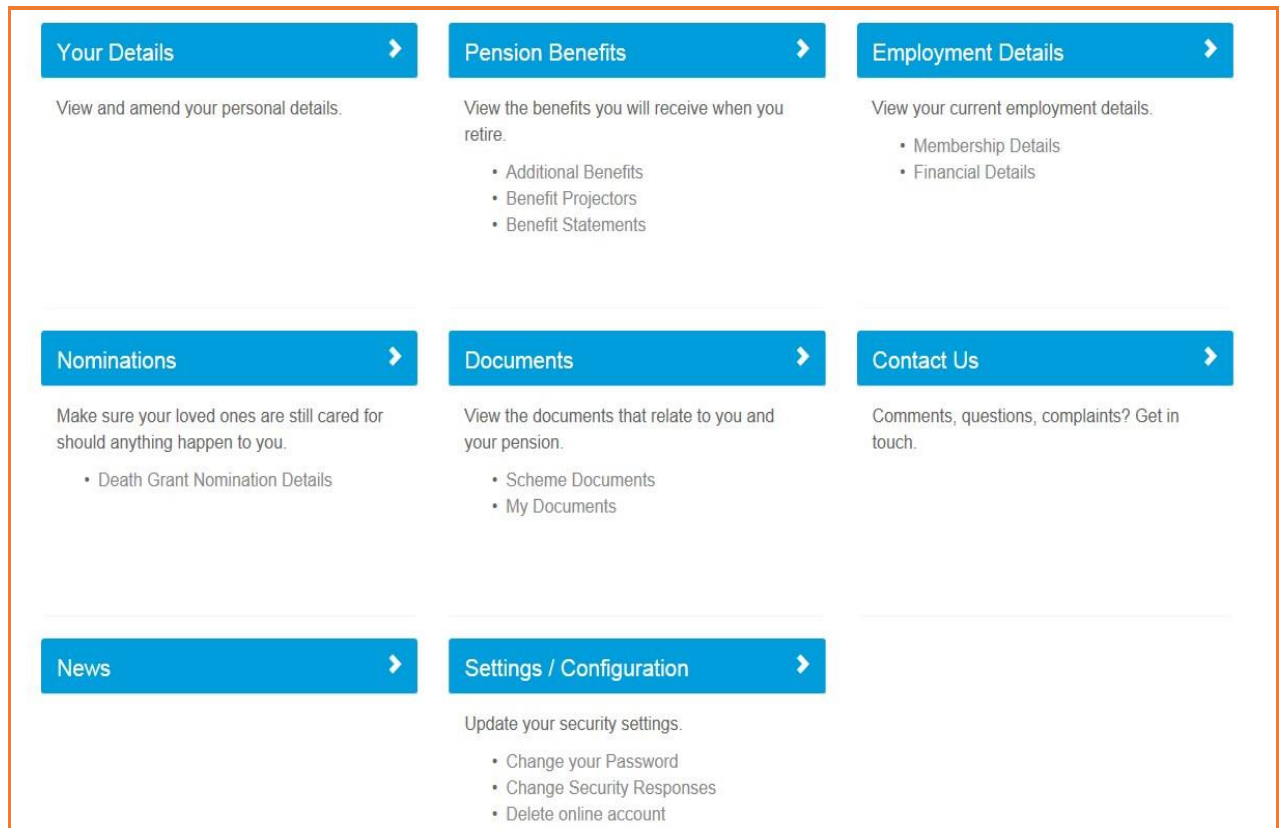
Your Details

View and amend your personal details.

Pension Benefits

View the benefits you will receive when you retire.

- Additional Benefits
- Benefit Projectors
- Benefit Statements

Employment Details

View your current employment details.

- Membership Details
- Financial Details

Nominations

Make sure your loved ones are still cared for should anything happen to you.

- Death Grant Nomination Details

Documents

View the documents that relate to you and your pension.

- Scheme Documents
- My Documents

Contact Us

Comments, questions, complaints? Get in touch.

News

Settings / Configuration

Update your security settings.

- Change your Password
- Change Security Responses
- Delete online account